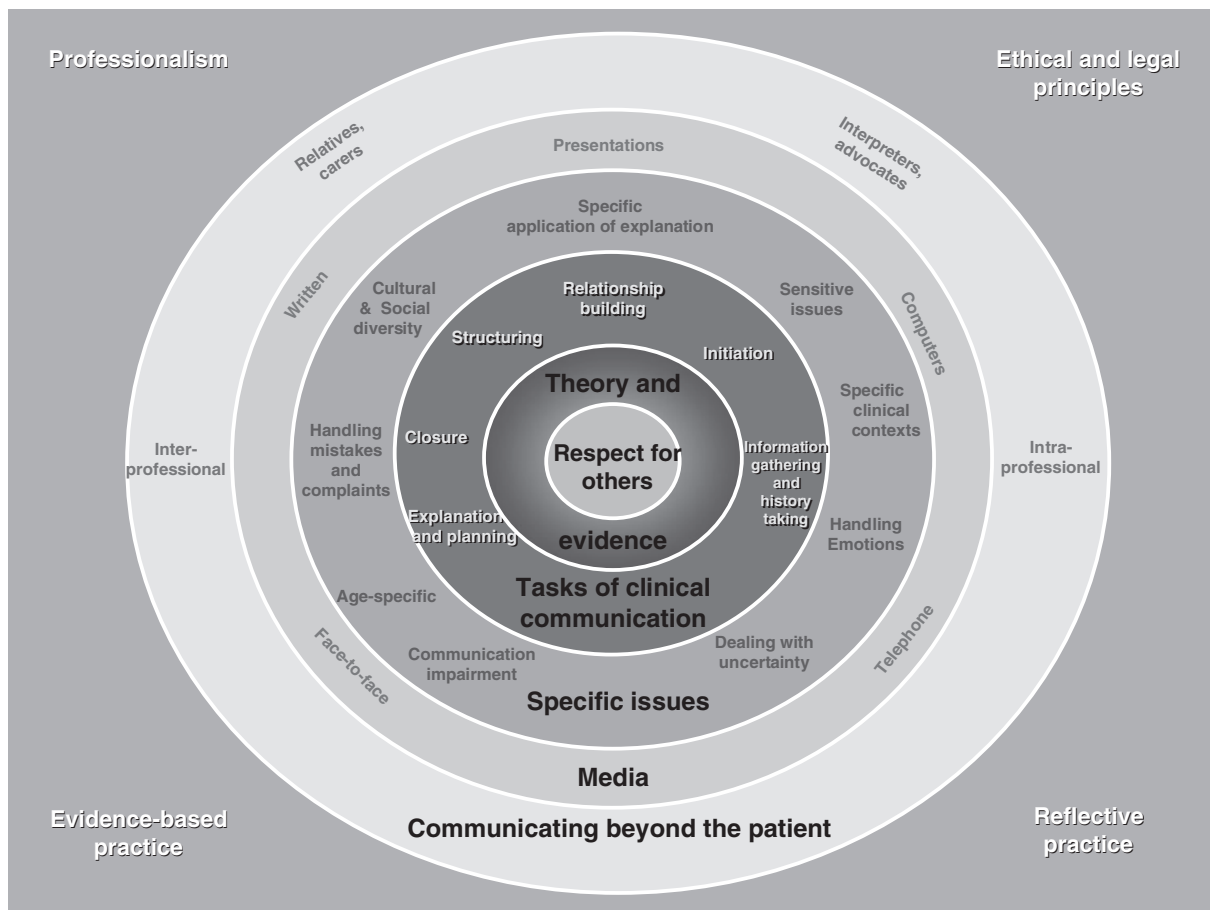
Professionalism

Ethical and legal principles

Relatives, carers

Presentations

Interpreters, advocates

Specific application of explanation

Written

Cultural & Social diversity

Relationship building

Sensitive issues

Computers

Structuring

Initiation

Theory and

Specific clinical contexts

Inter-professional

Handling mistakes and complaints

Closure

Respect for others

Information gathering and history taking

Intra-professional

Explanation and planning

evidence

Handling Emotions

Age-specific

Tasks of clinical communication

Face-to-face

Communication impairment

Dealing with uncertainty

Telephone

Specific issues

Media

Evidence-based practice

Communicating beyond the patient

Reflective practice